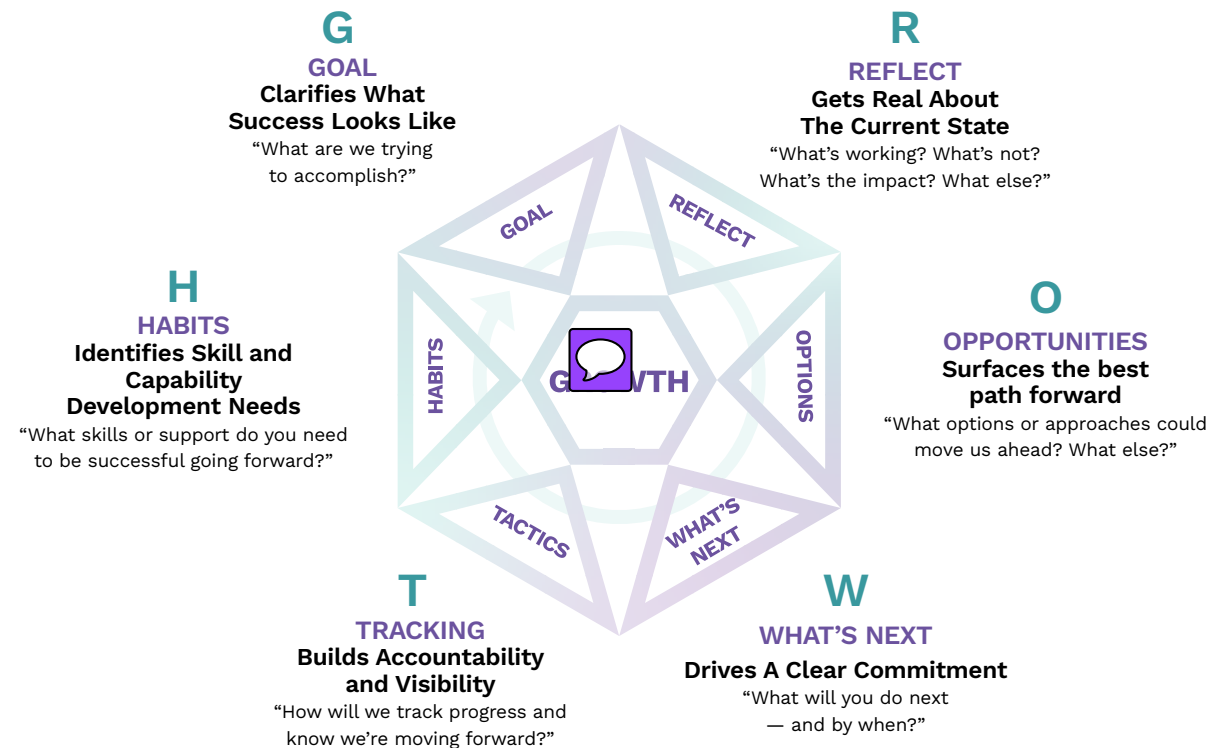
G
GOAL
Clarifies What Success Looks Like
“What are we trying to accomplish?”

R
REFLECT
Gets Real About The Current State
“What’s working? What’s not? What’s the impact? What else?”

H
HABITS
Identifies Skill and Capability Development Needs
“What skills or support do you need to be successful going forward?”

GOAL
REFLECT
HABITS
G WTH
OPTIONS
TACTICS
WHAT’S NEXT

O
OPPORTUNITIES
Surfaces the best path forward
“What options or approaches could move us ahead? What else?”

T
TRACKING
Builds Accountability and Visibility
“How will we track progress and know we’re moving forward?”

W
WHAT’S NEXT
Drives A Clear Commitment
“What will you do next — and by when?”